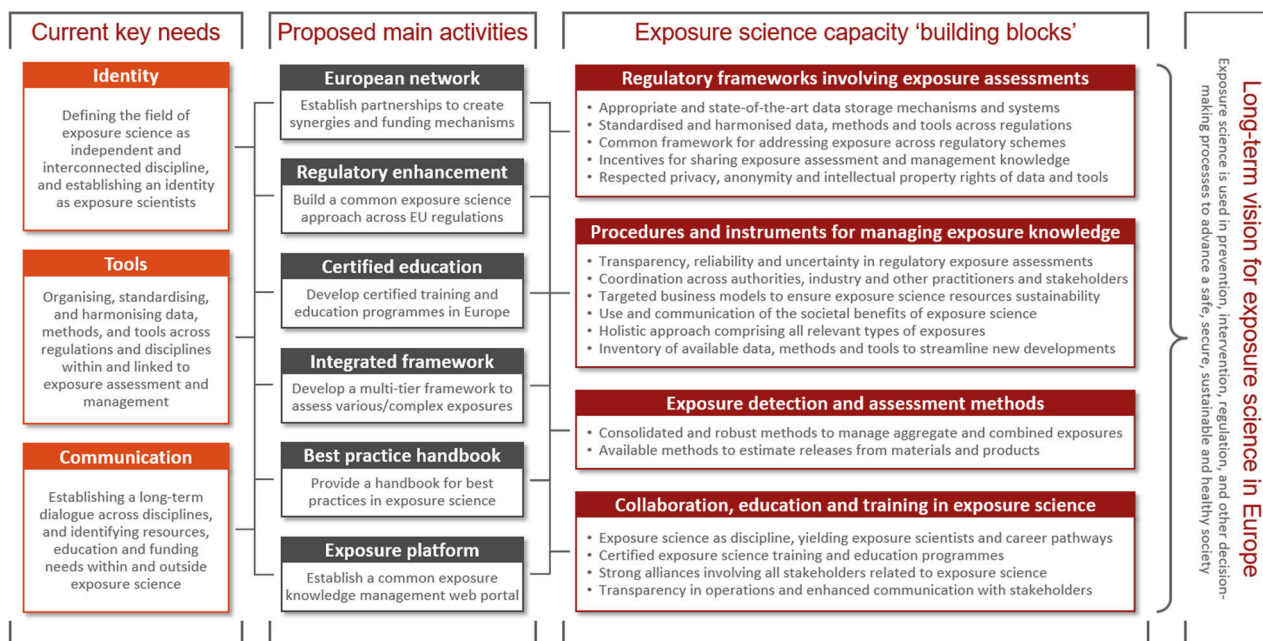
Current key needs

Identity

Defining the field of exposure science as independent and interconnected discipline, and establishing an identity as exposure scientists

Tools

Organising, standardising, and harmonising data, methods, and tools across regulations and disciplines within and linked to exposure assessment and management

Communication

Establishing a long-term dialogue across disciplines, and identifying resources, education and funding needs within and outside exposure science

Proposed main activities

European network

Establish partnerships to create synergies and funding mechanisms

Regulatory enhancement

Build a common exposure science approach across EU regulations

Certified education

Develop certified training and education programmes in Europe

Integrated framework

Develop a multi-tier framework to assess various/complex exposures

Best practice handbook

Provide a handbook for best practices in exposure science

Exposure platform

Establish a common exposure knowledge management web portal

Exposure science capacity 'building blocks'

Regulatory frameworks involving exposure assessments

• Appropriate and state-of-the-art data storage mechanisms and systems
• Standardised and harmonised data, methods and tools across regulations
• Common framework for addressing exposure across regulatory schemes
• Incentives for sharing exposure assessment and management knowledge
• Respected privacy, anonymity and intellectual property rights of data and tools

Procedures and instruments for managing exposure knowledge

• Transparency, reliability and uncertainty in regulatory exposure assessments
• Coordination across authorities, industry and other practitioners and stakeholders
• Targeted business models to ensure exposure science resources sustainability
• Use and communication of the societal benefits of exposure science
• Holistic approach comprising all relevant types of exposures
• Inventory of available data, methods and tools to streamline new developments

Exposure detection and assessment methods

• Consolidated and robust methods to manage aggregate and combined exposures
• Available methods to estimate releases from materials and products

Collaboration, education and training in exposure science

• Exposure science as discipline, yielding exposure scientists and career pathways
• Certified exposure science training and education programmes
• Strong alliances involving all stakeholders related to exposure science
• Transparency in operations and enhanced communication with stakeholders

Long-term vision for exposure science in Europe

Exposure science is used in prevention, intervention, regulation, and other decision-making processes to advance a safe, secure, sustainable and healthy society